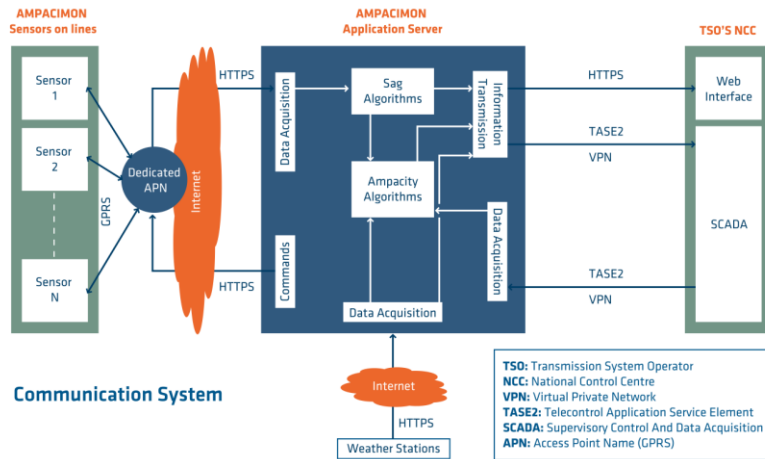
AMPACIMON
Sensors on lines

AMPACIMON
Application Server

TSO'S NCC

Sensor
1

Sensor
2

Sensor
N

GPRS

Dedicated
APN

Internet

HTTPS

HTTPS

Data Acquisition

Commands

Sag
Algorithms

Ampacity
Algorithms

Information
Transmission

Data Acquisition

Data Acquisition

HTTPS

TASE2

VPN

TASE2

VPN

Web
Interface

SCADA

Internet

HTTPS

Weather Stations

Communication System

**TSO:** Transmission System Operator
**NCC:** National Control Centre
**VPN:** Virtual Private Network
**TASE2:** Telecontrol Application Service Element
**SCADA:** Supervisory Control And Data Acquisition
**APN:** Access Point Name (GPRS)